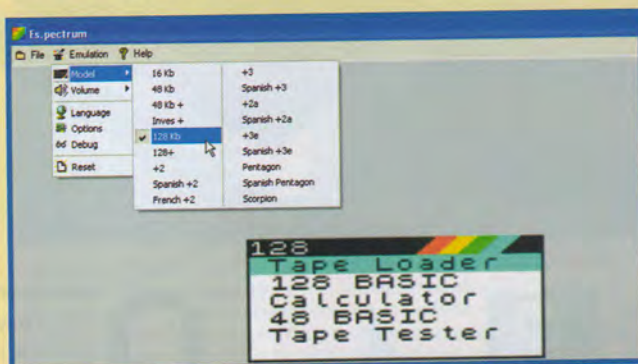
Es.pectrum

File Emulation Help

Model
Volume
Language
Options
Debug
Reset

16 Kb
48 Kb
48 Kb +
Inves +
128 Kb
128+
+2
Spanish +2
French +2

+3
Spanish +3
+2a
Spanish +2a
+3e
Spanish +3e
Pentagon
Spanish Pentagon
Scorpion

128
Tape Loader
128 BASIC
Calculator
48 BASIC
Tape Tester